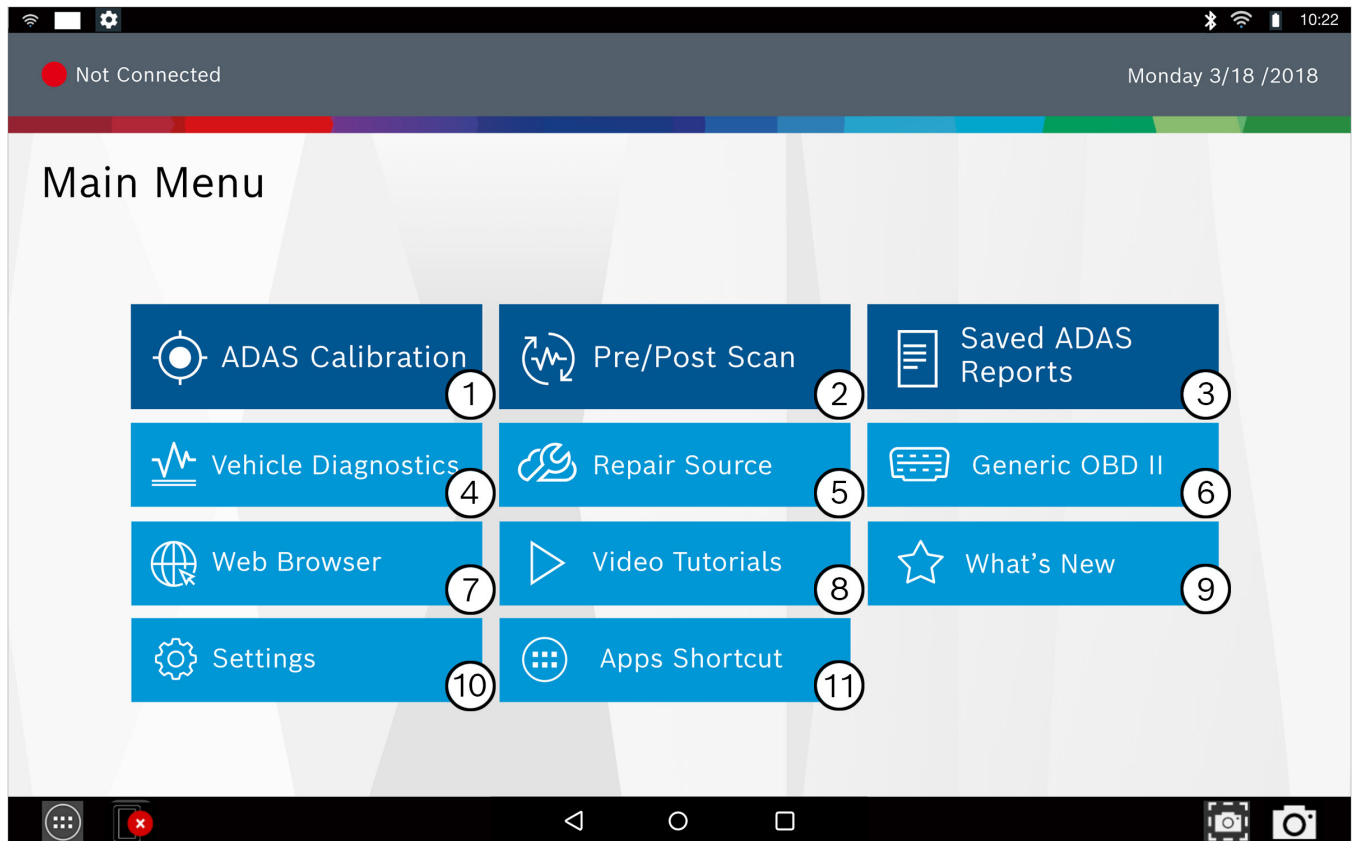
10:22

Not Connected

Monday 3/18 /2018

Main Menu

ADAS Calibration 1

Pre/Post Scan 2

Saved ADAS Reports 3

Vehicle Diagnostics 4

Repair Source 5

Generic OBD II 6

Web Browser 7

Video Tutorials 8

What's New 9

Settings 10

Apps Shortcut 11